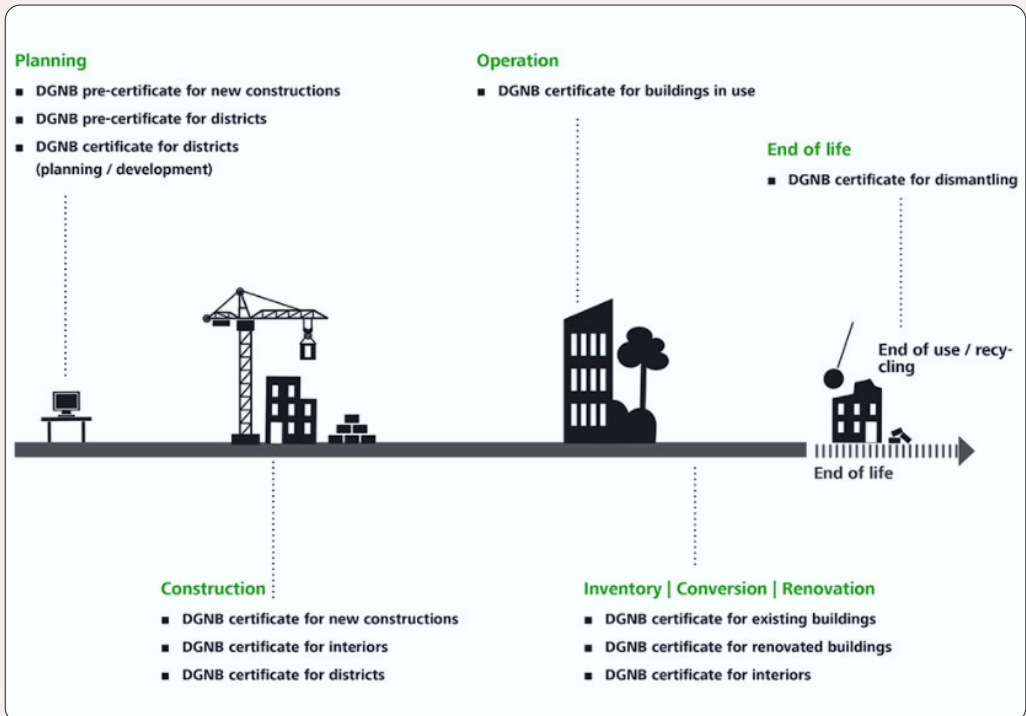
Planning
■ DGNB pre-certificate for new constructions
■ DGNB pre-certificate for districts
■ DGNB certificate for districts (planning / development)

Operation
■ DGNB certificate for buildings in use

End of life
■ DGNB certificate for dismantling

End of use / recycling

End of life

Construction
■ DGNB certificate for new constructions
■ DGNB certificate for interiors
■ DGNB certificate for districts

Inventory | Conversion | Renovation
■ DGNB certificate for existing buildings
■ DGNB certificate for renovated buildings
■ DGNB certificate for interiors